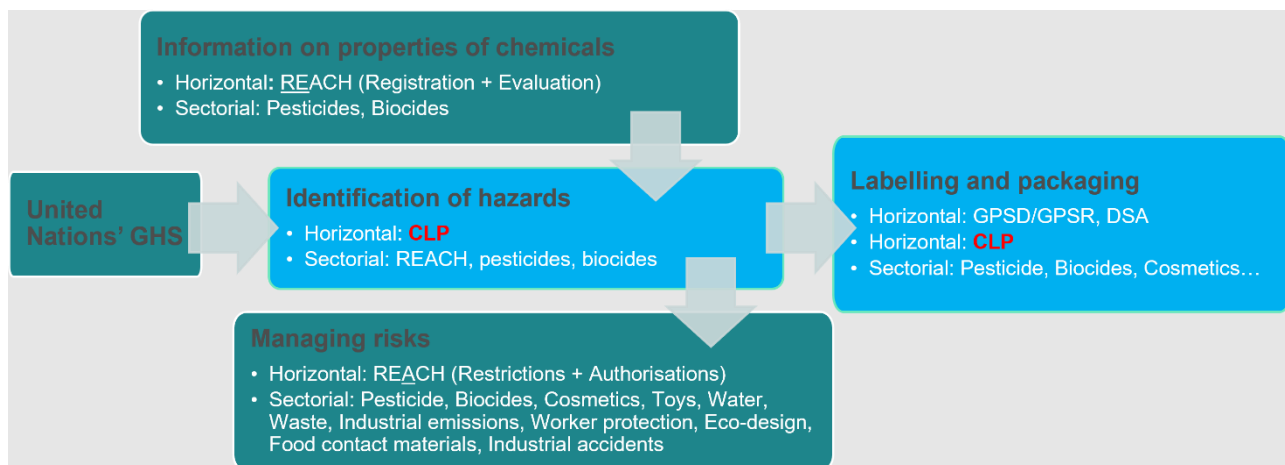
Information on properties of chemicals
• Horizontal: REACH (Registration + Evaluation)
• Sectorial: Pesticides, Biocides

United Nations' GHS

Identification of hazards
• Horizontal: CLP
• Sectorial: REACH, pesticides, biocides

Labelling and packaging
• Horizontal: GPSD/GPSR, DSA
• Horizontal: CLP
• Sectorial: Pesticide, Biocides, Cosmetics…

Managing risks
• Horizontal: REACH (Restrictions + Authorisations)
• Sectorial: Pesticide, Biocides, Cosmetics, Toys, Water, Waste, Industrial emissions, Worker protection, Eco-design, Food contact materials, Industrial accidents